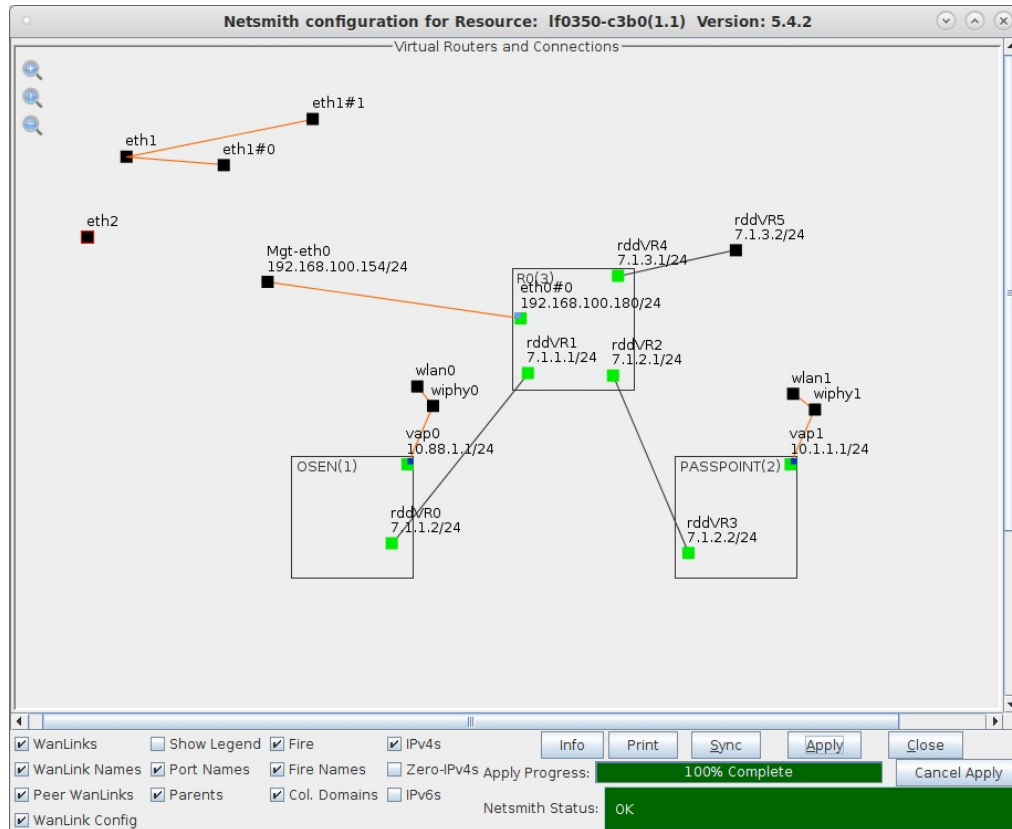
Netsmith configuration for Resource: lf0350-c3b0(1.1) Version: 5.4.2

Virtual Routers and Connections

eth1#1
eth1
eth1#0
eth2
Mgt-eth0
192.168.100.154/24
rddVR5
7.1.3.2/24
rddVR4
7.1.3.1/24
R0(3)
eth0#0
192.168.100.180/24
rddVR1
7.1.1.1/24
rddVR2
7.1.2.1/24
wlan0
wiphy0
vap0
10.88.1.1/24
OSEN(1)
rddVR0
7.1.1.2/24
wlan1
wiphy1
vap1
10.1.1.1/24
PASSPOINT(2)
rddVR3
7.1.2.2/24

WanLinks
Show Legend
Fire
IPv4s
Info
Print
Sync
Apply
Close
WanLink Names
Port Names
Fire Names
Zero-IPv4s
Apply Progress:
100% Complete
Cancel Apply
Peer WanLinks
Parents
Col. Domains
IPv6s
Netsmith Status:
OK
WanLink Config